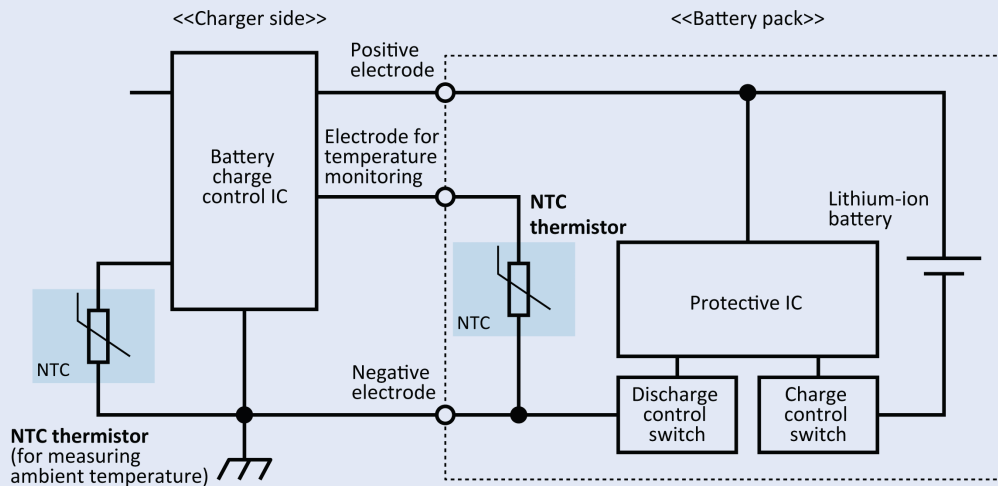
<<Charger side>>

<<Battery pack>>

Positive electrode

Battery charge control IC

Electrode for temperature monitoring

NTC thermistor

Lithium-ion battery

NTC

Protective IC

NTC

Negative electrode

Discharge control switch

Charge control switch

NTC thermistor (for measuring ambient temperature)